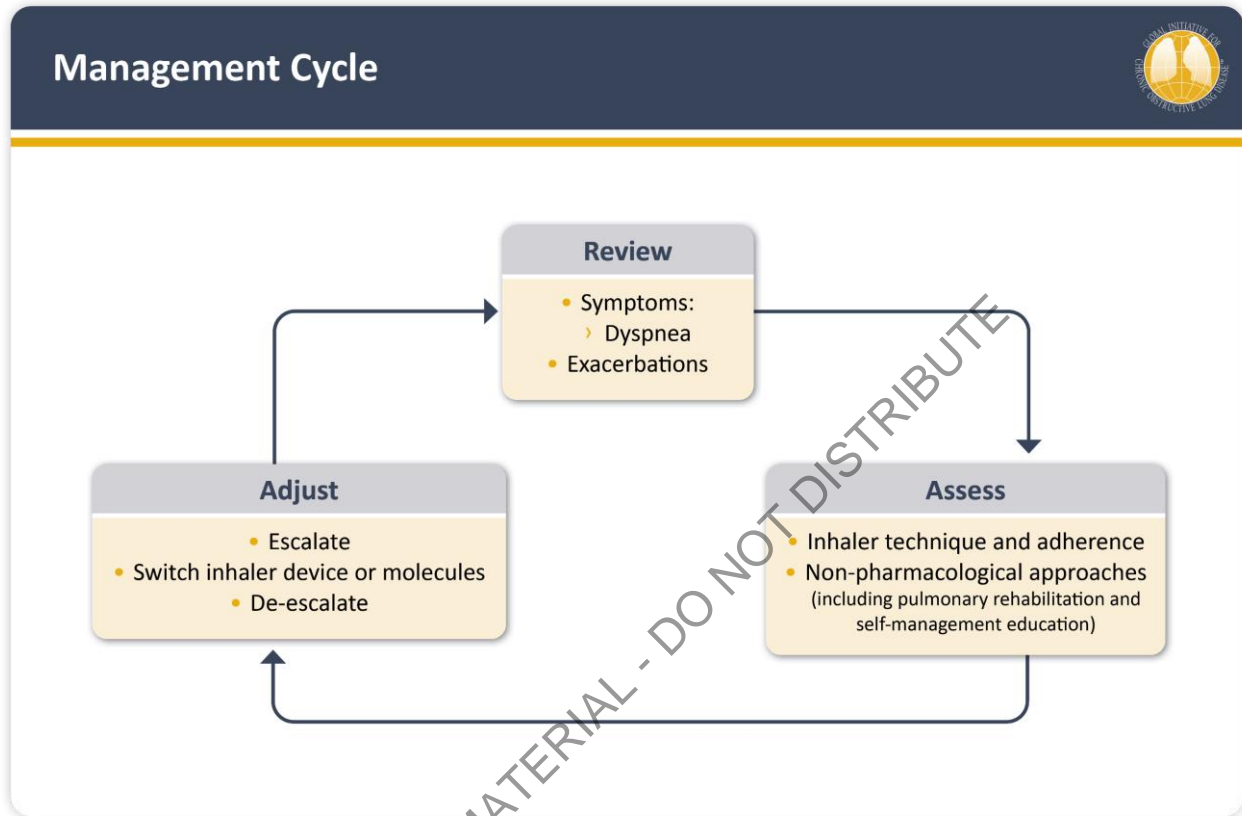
Management Cycle

GLOBAL INITIATIVE FOR CHRONIC OBSTRUCTIVE LUNG DISEASE

Review
• Symptoms:
› Dyspnea
• Exacerbations

Adjust
• Escalate
• Switch inhaler device or molecules
• De-escalate

Assess
• Inhaler technique and adherence
• Non-pharmacological approaches (including pulmonary rehabilitation and self-management education)

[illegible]ATERIAL - DO NOT DISTRIBUTE